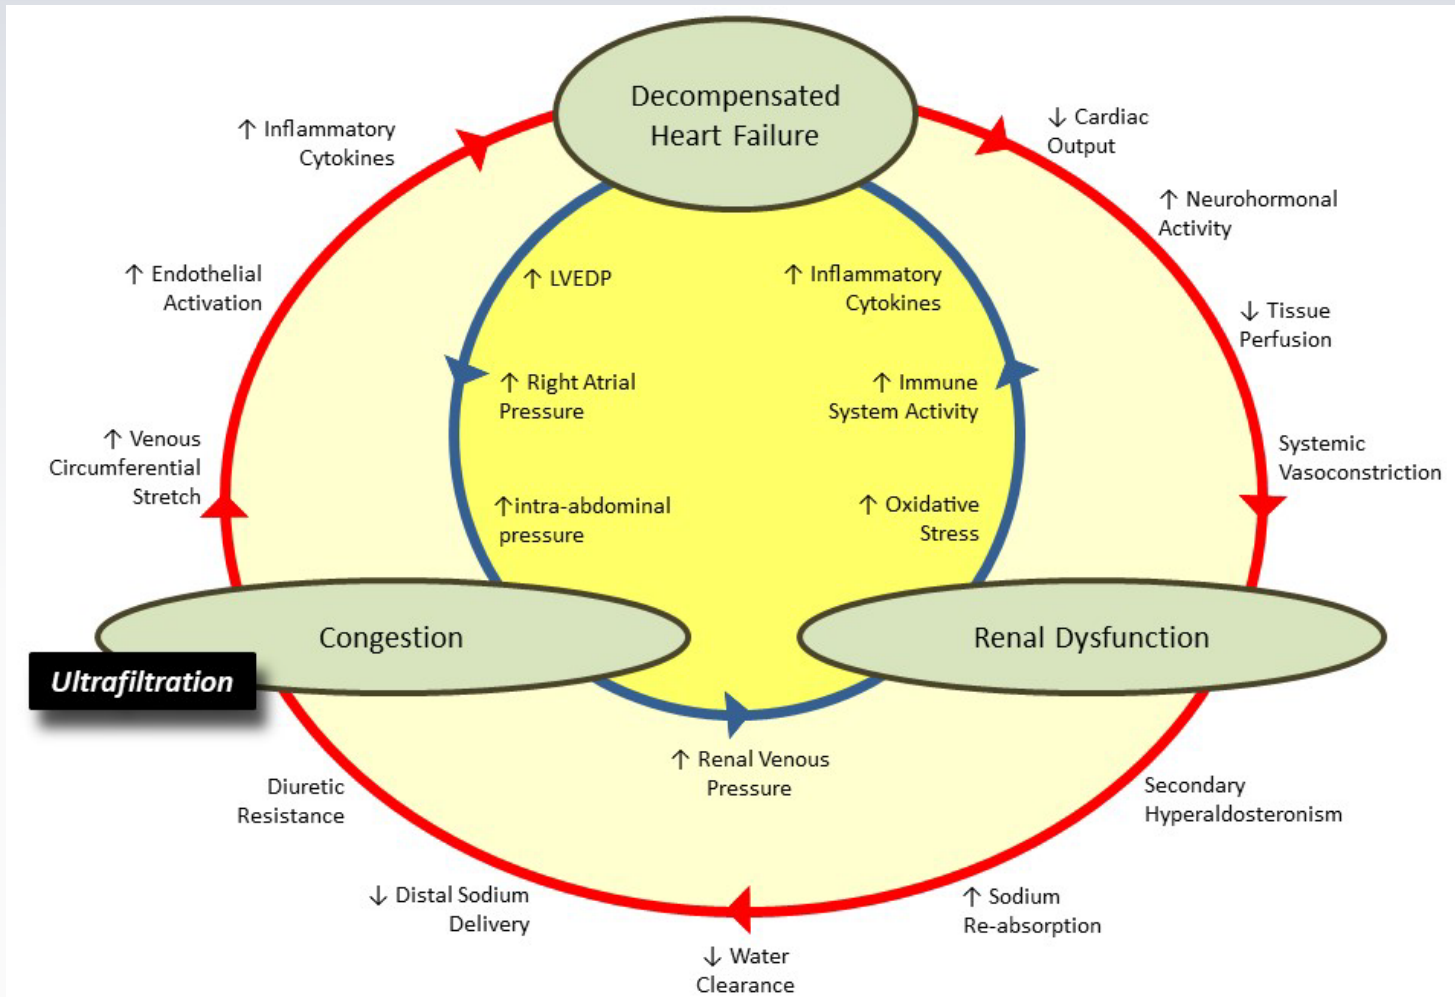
Decompensated Heart Failure

↑ Inflammatory Cytokines

↓ Cardiac Output

↑ Neurohormonal Activity

↑ Endothelial Activation

↑ LVEDP

↑ Inflammatory Cytokines

↓ Tissue Perfusion

↑ Right Atrial Pressure

↑ Immune System Activity

↑ Venous Circumferential Stretch

Systemic Vasoconstriction

↑intra-abdominal pressure

↑ Oxidative Stress

Congestion

Renal Dysfunction

Ultrafiltration

↑ Renal Venous Pressure

Diuretic Resistance

Secondary Hyperaldosteronism

↓ Distal Sodium Delivery

↑ Sodium Re-absorption

↓ Water Clearance